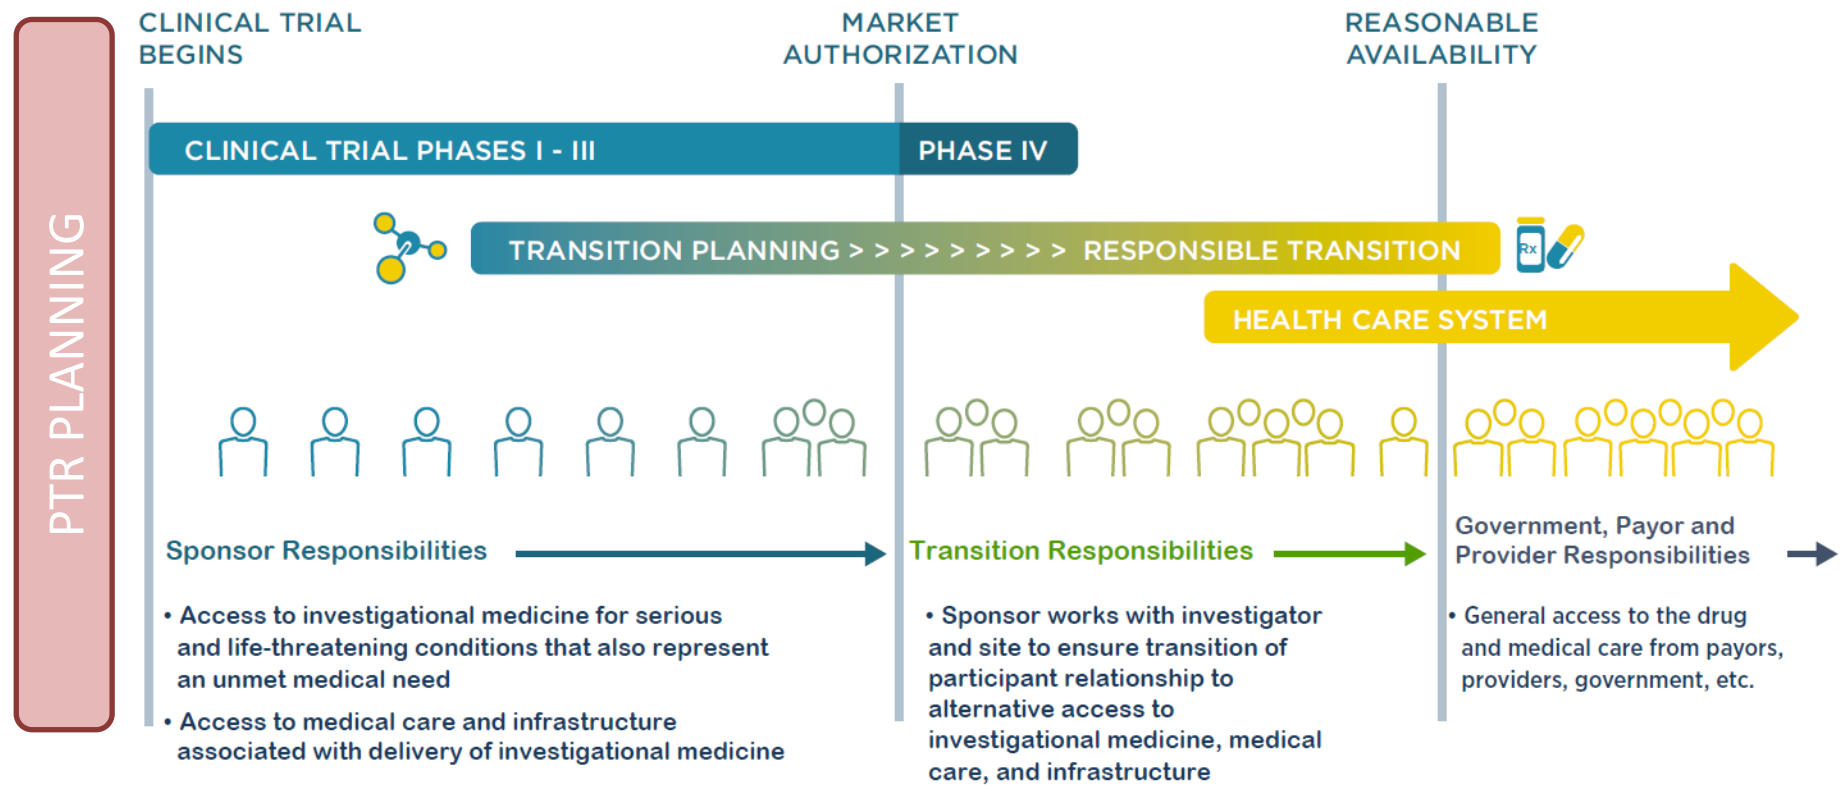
PTR PLANNING

CLINICAL TRIAL BEGINS

MARKET AUTHORIZATION

REASONABLE AVAILABILITY

CLINICAL TRIAL PHASES I - III

PHASE IV

TRANSITION PLANNING > > > > > > > > > RESPONSIBLE TRANSITION

Rx

HEALTH CARE SYSTEM

Sponsor Responsibilities

• Access to investigational medicine for serious and life-threatening conditions that also represent an unmet medical need

• Access to medical care and infrastructure associated with delivery of investigational medicine

Transition Responsibilities

• Sponsor works with investigator and site to ensure transition of participant relationship to alternative access to investigational medicine, medical care, and infrastructure

Government, Payor and Provider Responsibilities

• General access to the drug and medical care from payors, providers, government, etc.